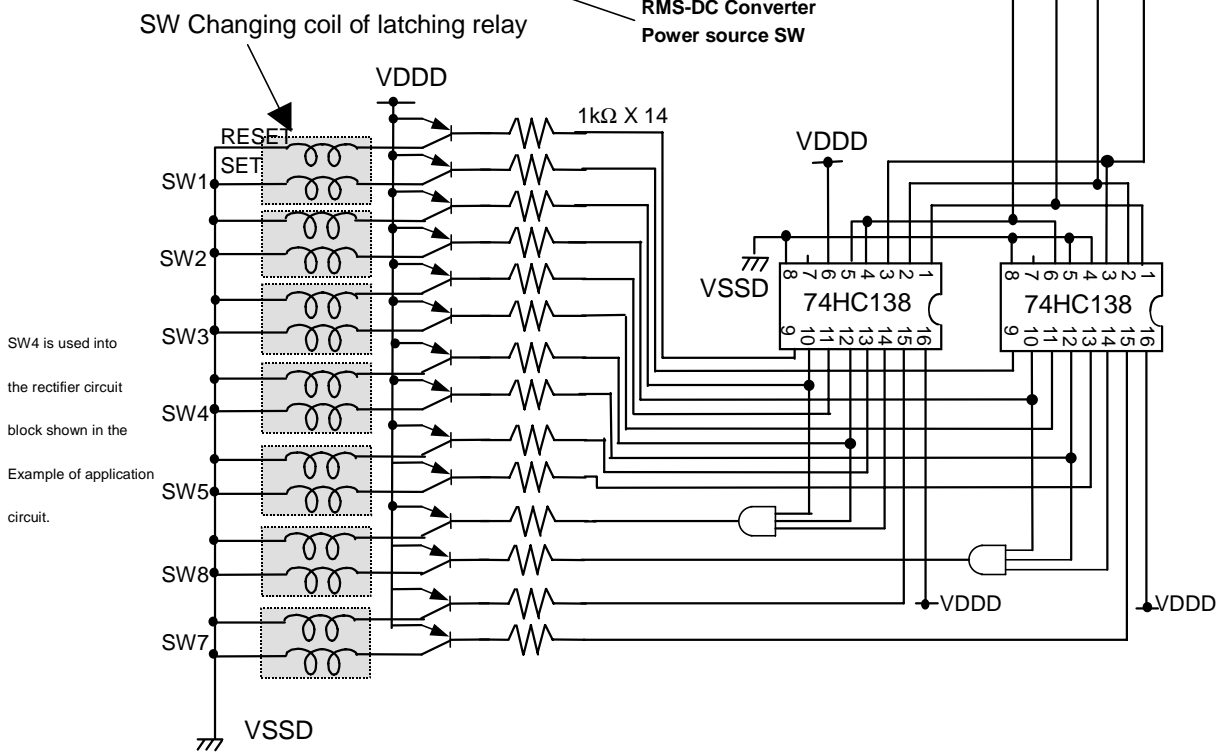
SW Changing coil of latching relay

RMS-DC Converter
Power source SW

VDDD

1kΩ X 14

RESET
SET

SW1

SW2

SW3

SW4

SW5

SW8

SW7

VSSD

VDDD

VSSD

8 7 6 5 4 3 2 1
74HC138
9 10 11 12 13 14 15 16

8 7 6 5 4 3 2 1
74HC138
9 10 11 12 13 14 15 16

VDDD

VDDD

SW4 is used into the rectifier circuit block shown in the Example of application circuit.